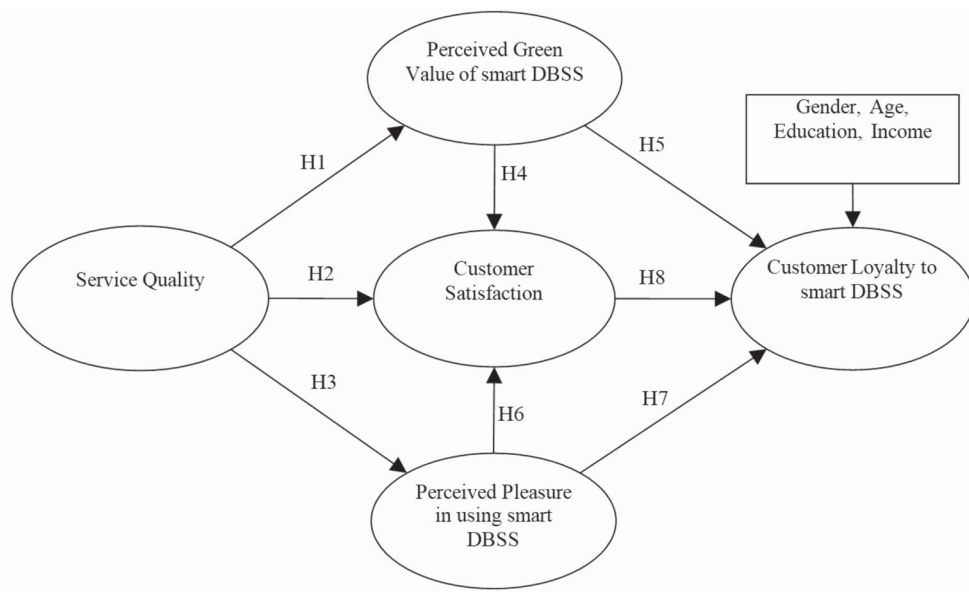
Perceived Green Value of smart DBSS

Gender, Age, Education, Income

H1

H4

H5

Service Quality

H2

Customer Satisfaction

H8

Customer Loyalty to smart DBSS

H3

H6

H7

Perceived Pleasure in using smart DBSS